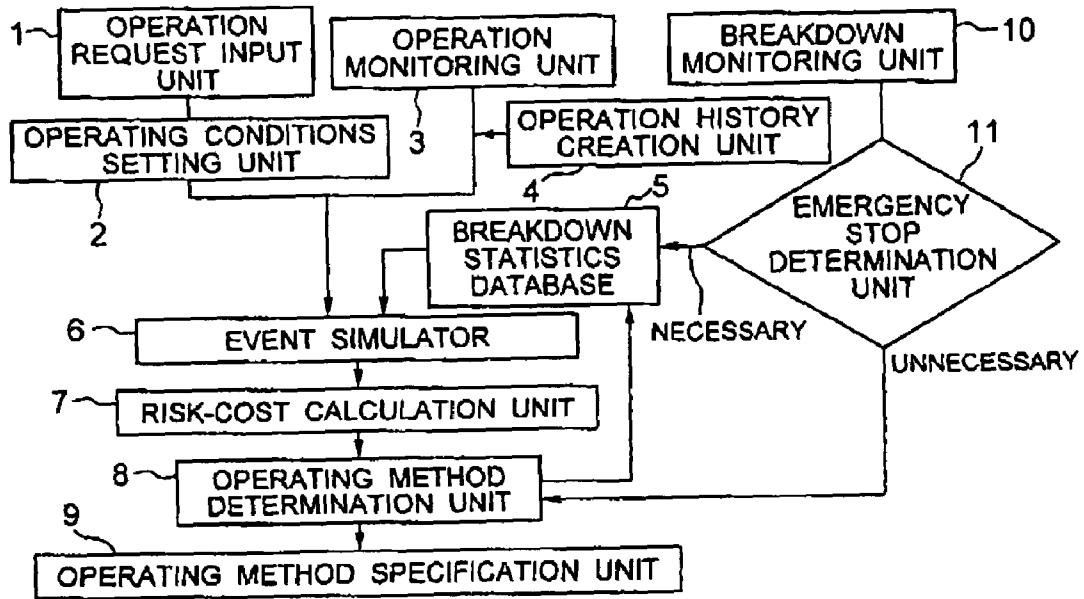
1
OPERATION REQUEST INPUT UNIT

OPERATION MONITORING UNIT

BREAKDOWN MONITORING UNIT
10

OPERATING CONDITIONS SETTING UNIT
2

3

OPERATION HISTORY CREATION UNIT
4

11

5
BREAKDOWN STATISTICS DATABASE

EMERGENCY STOP DETERMINATION UNIT

NECESSARY

UNNECESSARY

6
EVENT SIMULATOR

7
RISK-COST CALCULATION UNIT

8
OPERATING METHOD DETERMINATION UNIT

9
OPERATING METHOD SPECIFICATION UNIT